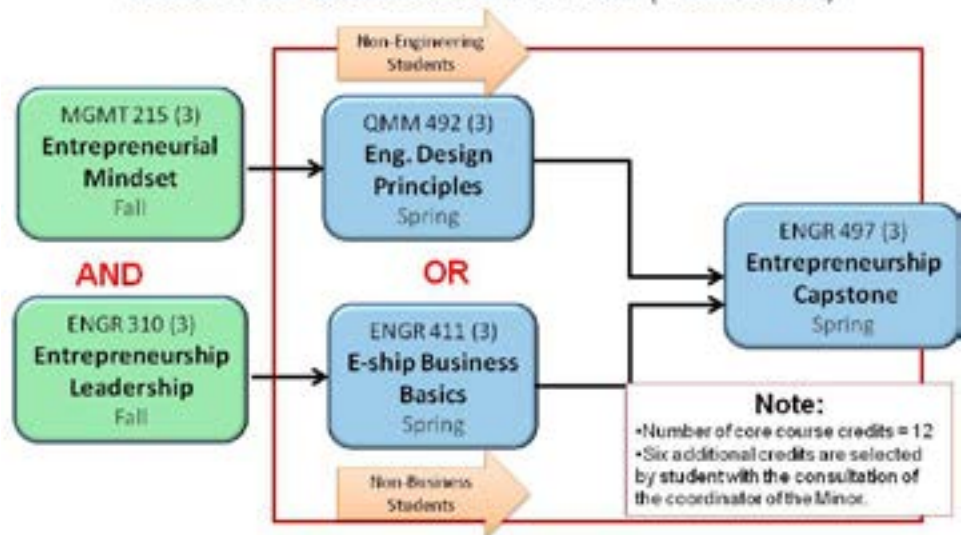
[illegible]

Non-Engineering Students

MGMT 215 (3)
Entrepreneurial Mindset
Fall

AND

ENGR 310 (3)
Entrepreneurship Leadership
Fall

QMM 492 (3)
Eng. Design Principles
Spring

OR

ENGR 411 (3)
E-ship Business Basics
Spring

Non-Business Students

ENGR 497 (3)
Entrepreneurship Capstone
Spring

Note:
•Number of core course credits = 12
•Six additional credits are selected by student with the consultation of the coordinator of the Minor.